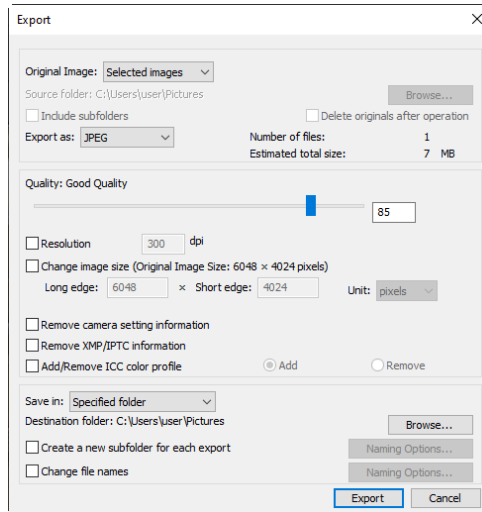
Export

Original Image: Selected images

Source folder: C:\Users\user\Pictures

Browse...

Include subfolders

Delete originals after operation

Export as: JPEG

Number of files: 1

Estimated total size: 7 MB

Quality: Good Quality

85

Resolution 300 dpi

Change image size (Original Image Size: 6048 × 4024 pixels)

Long edge: 6048 × Short edge: 4024

Unit: pixels

Remove camera setting information

Remove XMP/IPTC information

Add/Remove ICC color profile

Add

Remove

Save in: Specified folder

Destination folder: C:\Users\user\Pictures

Browse...

Create a new subfolder for each export

Naming Options...

Change file names

Naming Options...

Export

Cancel